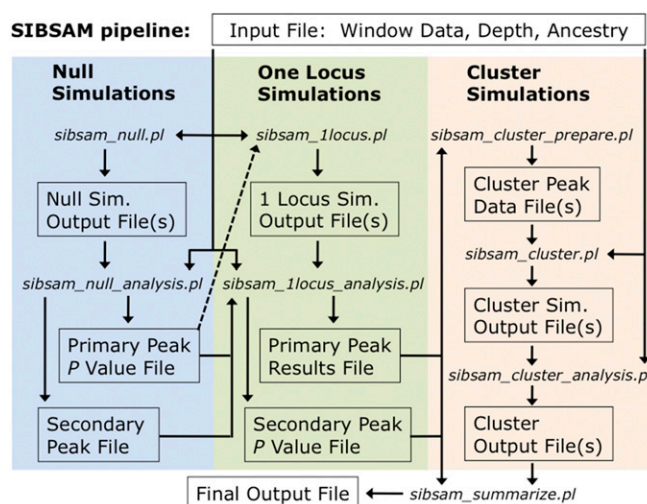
SIBSAM pipeline:

Input File: Window Data, Depth, Ancestry

Null Simulations

One Locus Simulations

Cluster Simulations

sibsam_null.pl

sibsam_1locus.pl

sibsam_cluster_prepare.pl

Null Sim. Output File(s)

1 Locus Sim. Output File(s)

Cluster Peak Data File(s)

sibsam_cluster.pl

sibsam_null_analysis.pl

sibsam_1locus_analysis.pl

Cluster Sim. Output File(s)

Primary Peak *P* Value File

Primary Peak Results File

sibsam_cluster_analysis.p

Secondary Peak File

Secondary Peak *P* Value File

Cluster Output File(s)

Final Output File

sibsam_summarize.pl